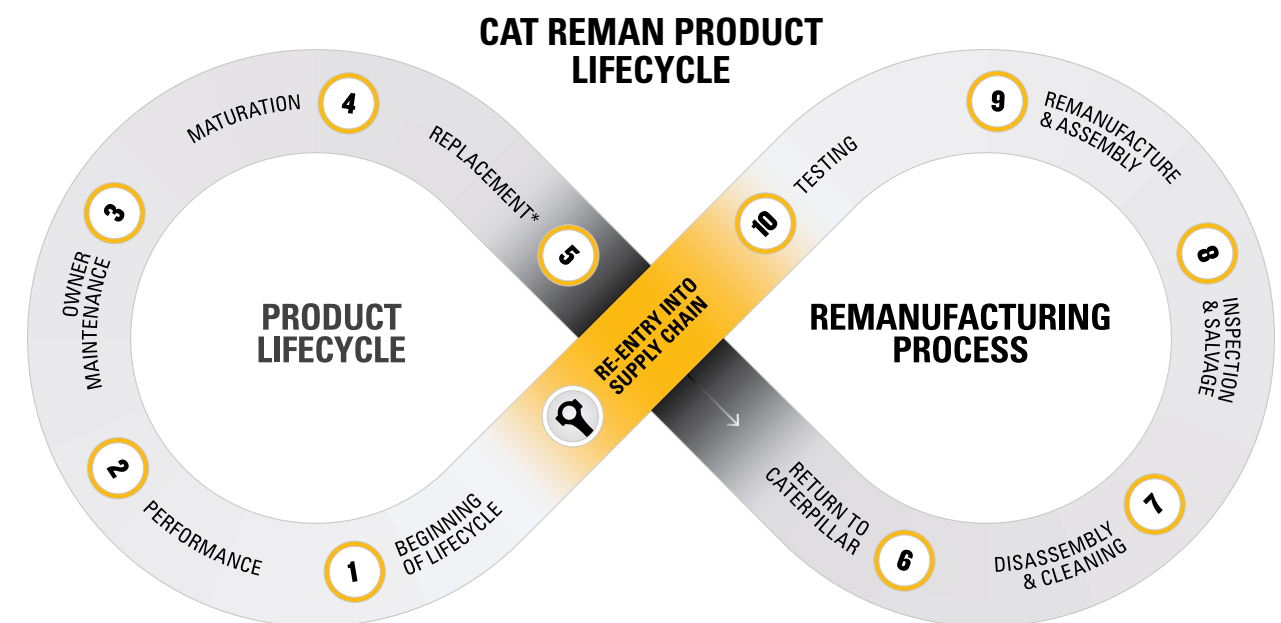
CAT REMAN PRODUCT LIFECYCLE

4 MATURATION

REPLACEMENT* 5

3 OWNER MAINTENANCE

PRODUCT LIFECYCLE

2 PERFORMANCE

1 BEGINNING OF LIFECYCLE

RE-ENTRY INTO SUPPLY CHAIN

10 TESTING

9 REMANUFACTURE & ASSEMBLY

8 INSPECTION & SALVAGE

REMANUFACTURING PROCESS

7 DISASSEMBLY & CLEANING

6 RETURN TO CATERPILLAR